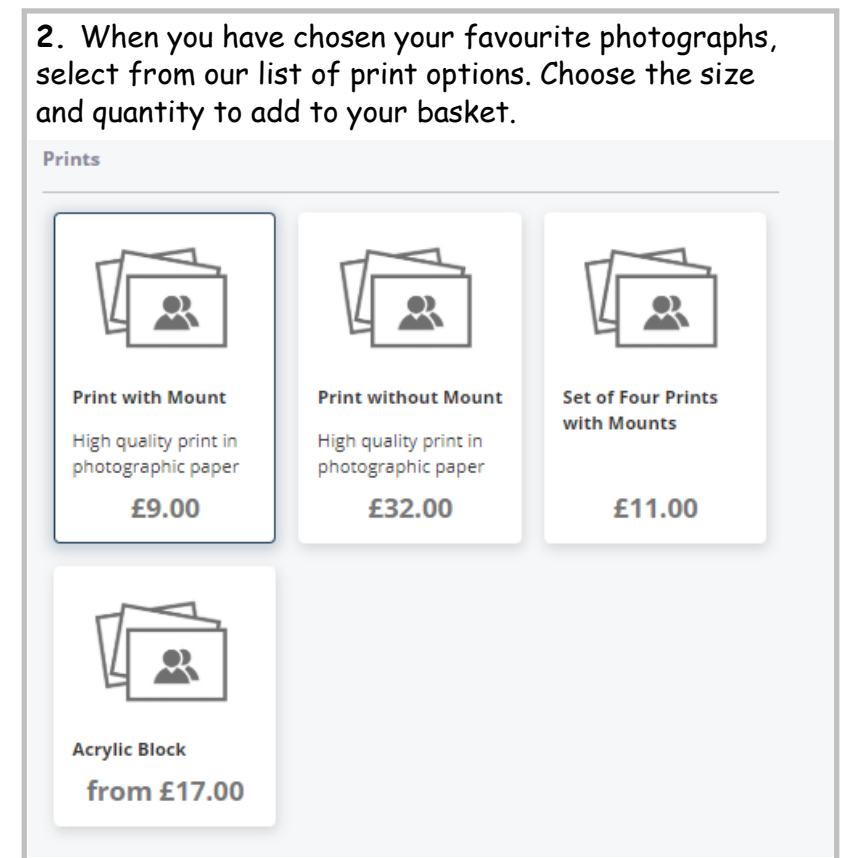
**2.** When you have chosen your favourite photographs, select from our list of print options. Choose the size and quantity to add to your basket.

Prints

Print with Mount

High quality print in photographic paper

£9.00

Print without Mount

High quality print in photographic paper

£32.00

Set of Four Prints with Mounts

£11.00

Acrylic Block

from £17.00